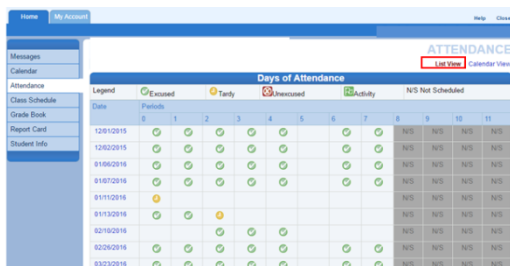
Home My Account

Help Close

Messages
Calendar
Attendance
Class Schedule
Grade Book
Report Card
Student Info

ATTENDANCE

List View Calendar View

Days of Attendance

| Legend | Excused | T Tardy | U Unexcused | A Activity | N/S Not Scheduled | | | | | | |
|---|---|---|---|---|---|---|---|---|---|---|---|
| Date | Periods | | | | | | | | | | |
| | 0 | 1 | 2 | 3 | 4 | 5 | 6 | 7 | 8 | 9 | 10 | 11 |
| 12/01/2015 | | | | | | | | | N/S | N/S | N/S | N/S |
| 12/02/2015 | | | | | | | | | N/S | N/S | N/S | N/S |
| 01/06/2016 | | | | | | | | | N/S | N/S | N/S | N/S |
| 01/07/2016 | | | | | | | | | N/S | N/S | N/S | N/S |
| 01/11/2016 | | | | | | | | | N/S | N/S | N/S | N/S |
| 01/13/2016 | | | | | | | | | N/S | N/S | N/S | N/S |
| 02/10/2016 | | | | | | | | | N/S | N/S | N/S | N/S |
| 02/26/2016 | | | | | | | | | N/S | N/S | N/S | N/S |
| 03/23/2016 | | | | | | | | | N/S | N/S | N/S | N/S |